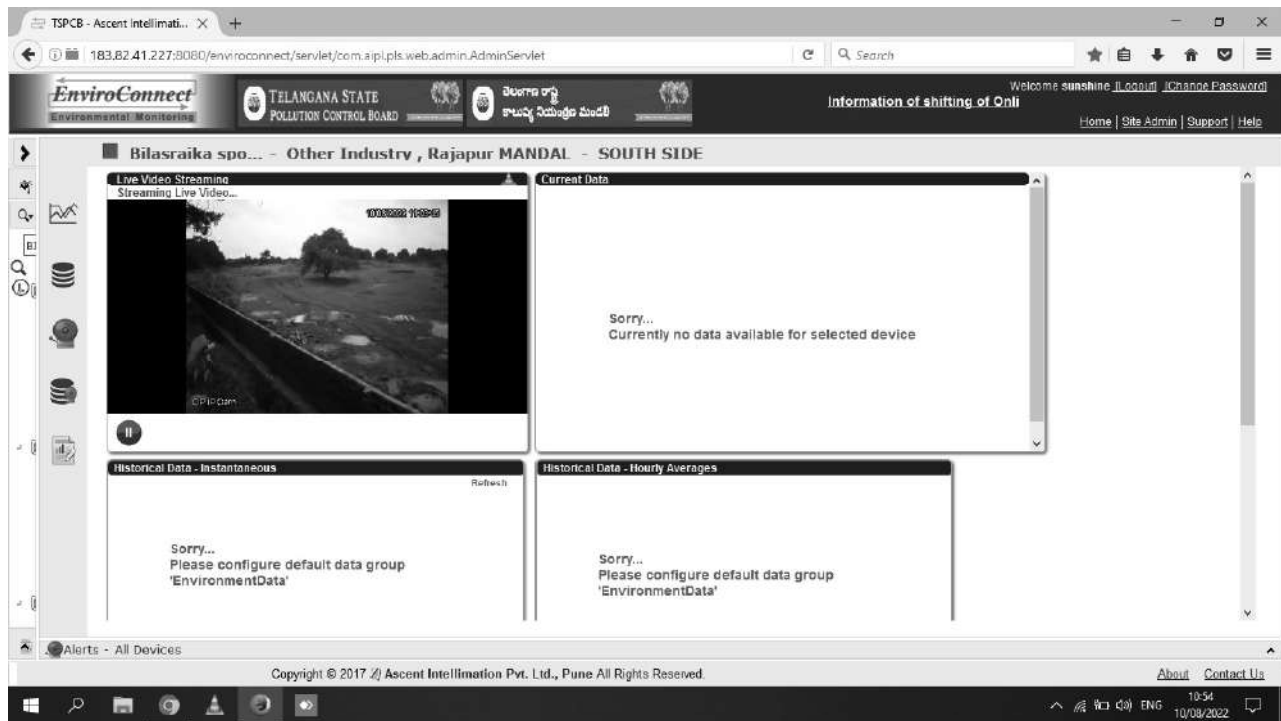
TSPCB - Ascent Intellimati... ×

183.82.41.227:8080/enviroconnect/servlet/com.aipl.pls.web.admin.AdminServlet

Search

EnviroConnect
Environmental Monitoring

TELANGANA STATE
POLLUTION CONTROL BOARD

తెలంగాణ రాష్ట్ర
కాలుష్య నియంత్రణ మండలి

Information of shifting of Onli

Welcome sunshine [Logout] [Change Password]

Home | Site Admin | Support | Help

Bilasraika spo... - Other Industry , Rajapur MANDAL - SOUTH SIDE

Live Video Streaming
Streaming Live Video...

10/08/2022 10:53:45

IP Cam

Current Data

Sorry...
Currently no data available for selected device

Historical Data - Instantaneous

Refresh

Sorry...
Please configure default data group 'EnvironmentData'

Historical Data - Hourly Averages

Sorry...
Please configure default data group 'EnvironmentData'

Alerts - All Devices

Copyright © 2017 Ascent Intellimation Pvt. Ltd., Pune All Rights Reserved.

About Contact Us

ENG 10:54 10/08/2022